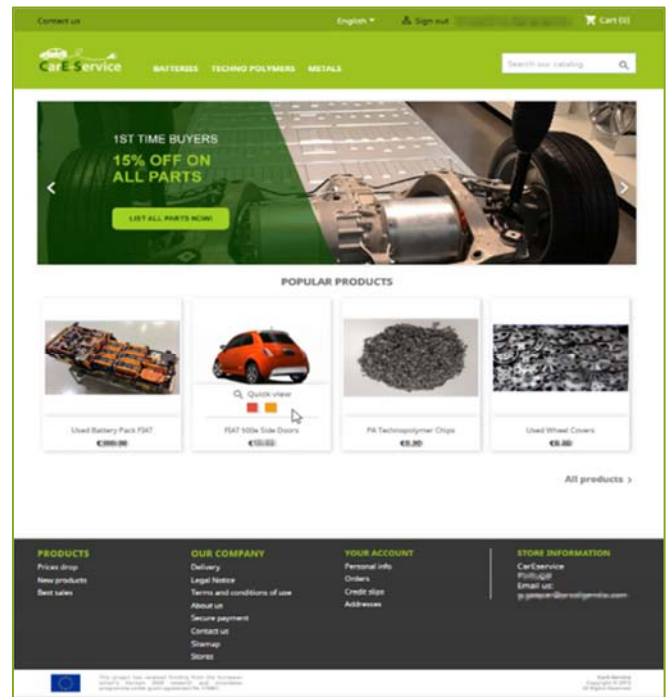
Contact us

English ▾

Sign out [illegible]

Cart (0)

CarE-Service

BATTERIES TECHNO POLYMERS METALS

Search our catalog

1ST TIME BUYERS
15% OFF ON ALL PARTS

LIST ALL PARTS NOW!

POPULAR PRODUCTS

Used Battery Pack FIAT
€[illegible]

Quick view

FIAT 500e Side Doors
€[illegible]

PA Technopolymer Chips
€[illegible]

Used Wheel Covers
€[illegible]

All products ›

PRODUCTS
Prices drop
New products
Best sales

OUR COMPANY
Delivery
Legal Notice
Terms and conditions of use
About us
Secure payment
Contact us
Sitemap
Stores

YOUR ACCOUNT
Personal info
Orders
Credit slips
Addresses

STORE INFORMATION
CarEservice
Portugal
Email us:
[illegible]

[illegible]

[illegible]